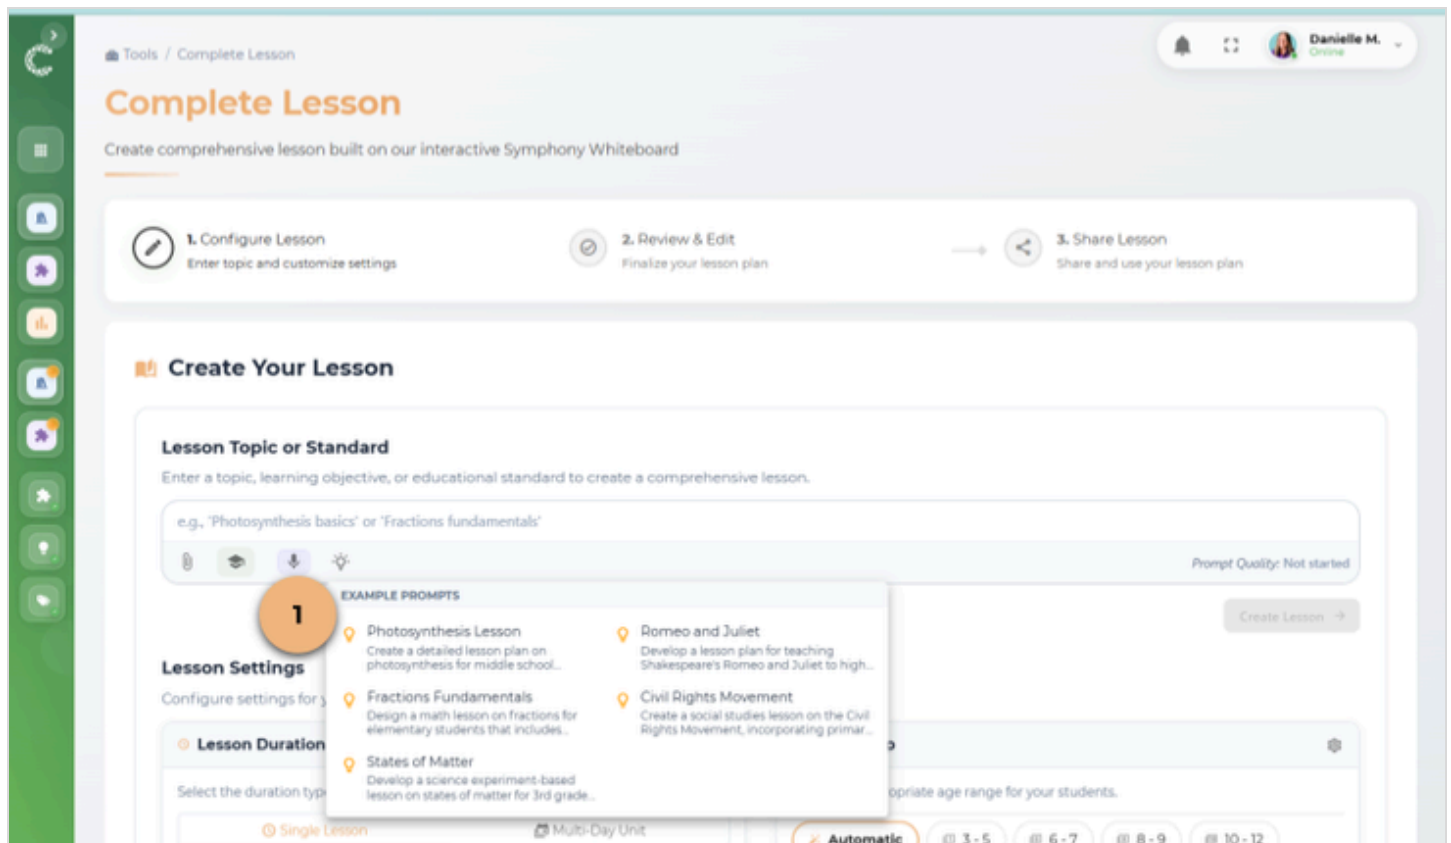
Tools / Complete Lesson

Danielle M.
Online

Complete Lesson

Create comprehensive lesson built on our interactive Symphony Whiteboard

1. Configure Lesson
Enter topic and customize settings

2. Review & Edit
Finalize your lesson plan

3. Share Lesson
Share and use your lesson plan

Create Your Lesson

Lesson Topic or Standard

Enter a topic, learning objective, or educational standard to create a comprehensive lesson.

e.g., 'Photosynthesis basics' or 'Fractions fundamentals'

Prompt Quality: Not started

Create Lesson

1

EXAMPLE PROMPTS

Photosynthesis Lesson
Create a detailed lesson plan on photosynthesis for middle school...

Romeo and Juliet
Develop a lesson plan for teaching Shakespeare's Romeo and Juliet to high...

Fractions Fundamentals
Design a math lesson on fractions for elementary students that includes...

Civil Rights Movement
Create a social studies lesson on the Civil Rights Movement, incorporating primar...

States of Matter
Develop a science experiment-based lesson on states of matter for 3rd grade...

Lesson Settings

Configure settings for y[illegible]

Lesson Duration

Select the duration typ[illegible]

Single Lesson

Multi-Day Unit

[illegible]opriate age range for your students.

Automatic

3 - 5

6 - 7

8 - 9

10 - 12